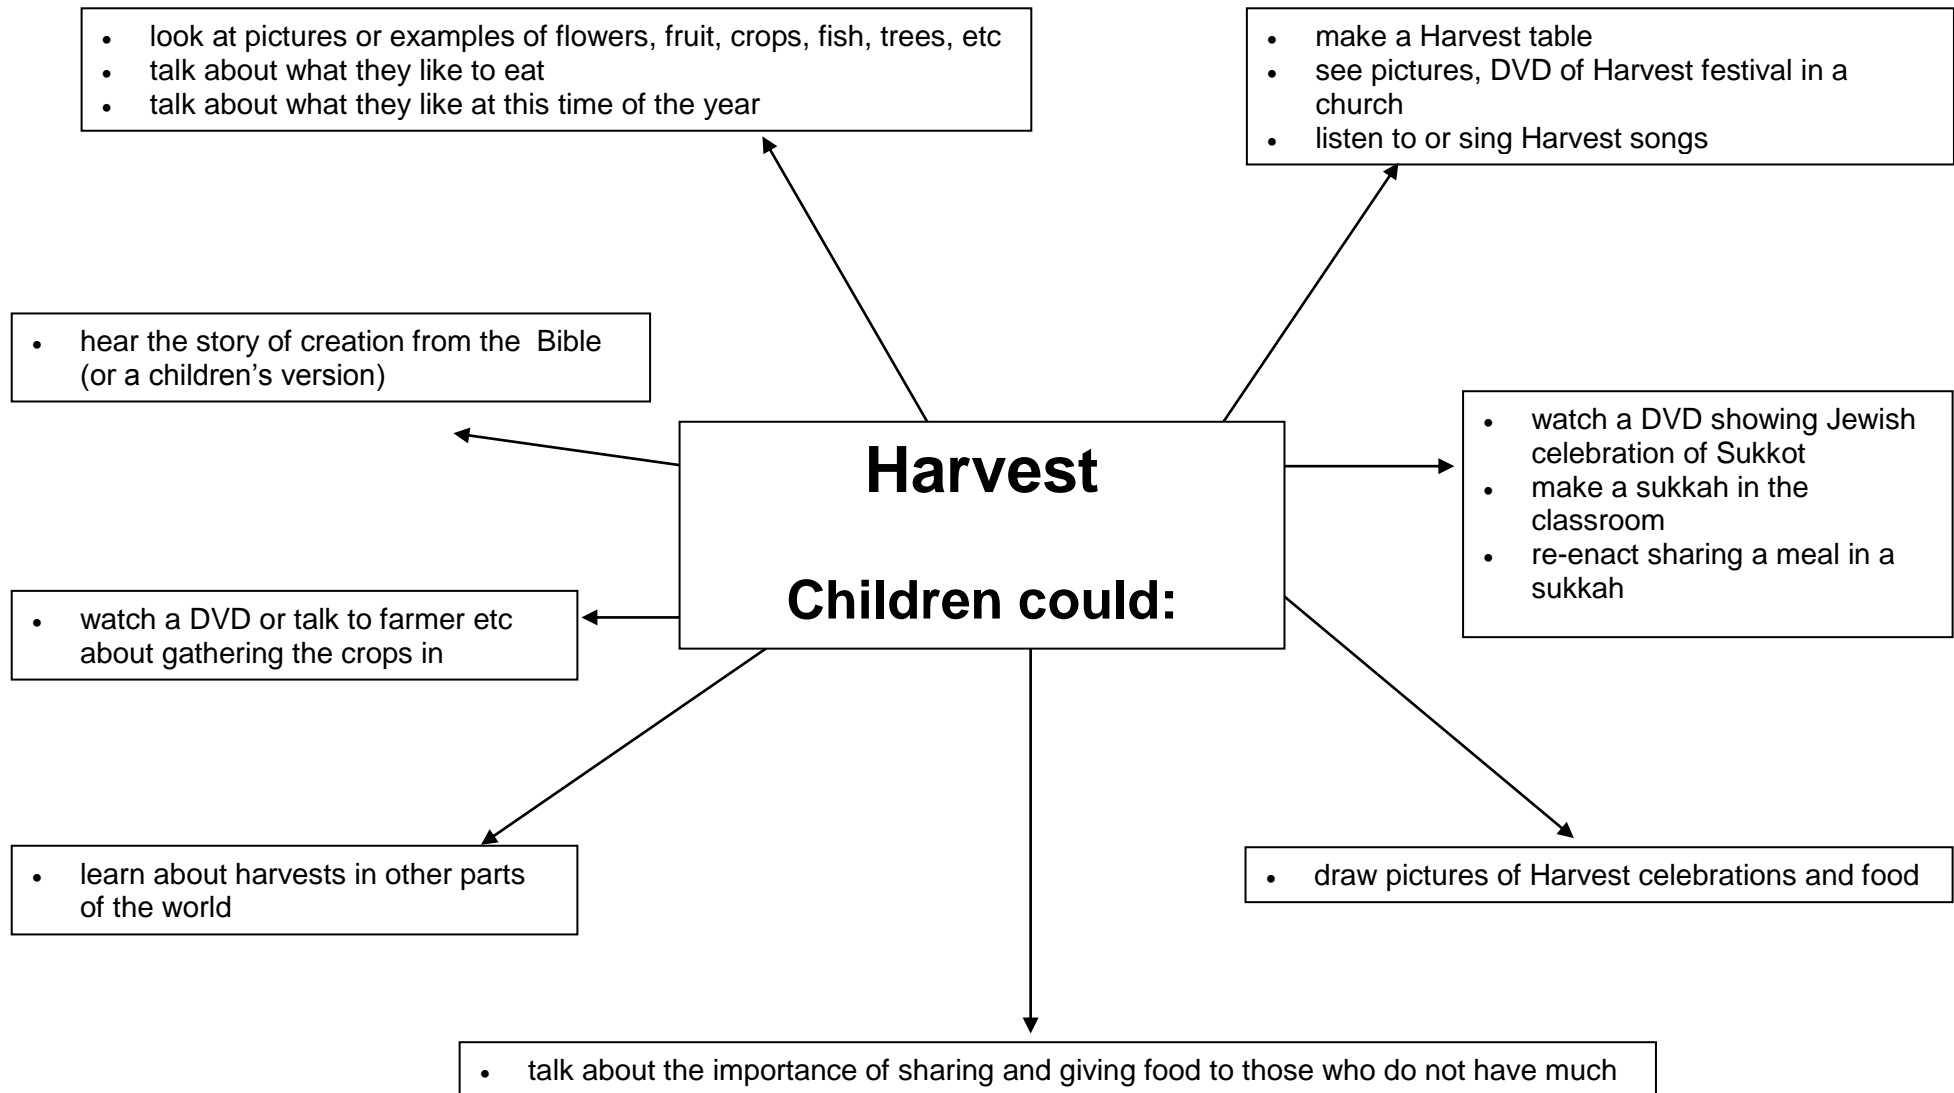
- look at pictures or examples of flowers, fruit, crops, fish, trees, etc
- talk about what they like to eat
- talk about what they like at this time of the year

- make a Harvest table
- see pictures, DVD of Harvest festival in a church
- listen to or sing Harvest songs

- hear the story of creation from the Bible (or a children's version)

**Harvest**

**Children could:**

- watch a DVD showing Jewish celebration of Sukkot
- make a sukkah in the classroom
- re-enact sharing a meal in a sukkah

- watch a DVD or talk to farmer etc about gathering the crops in

- learn about harvests in other parts of the world

- draw pictures of Harvest celebrations and food

- talk about the importance of sharing and giving food to those who do not have much